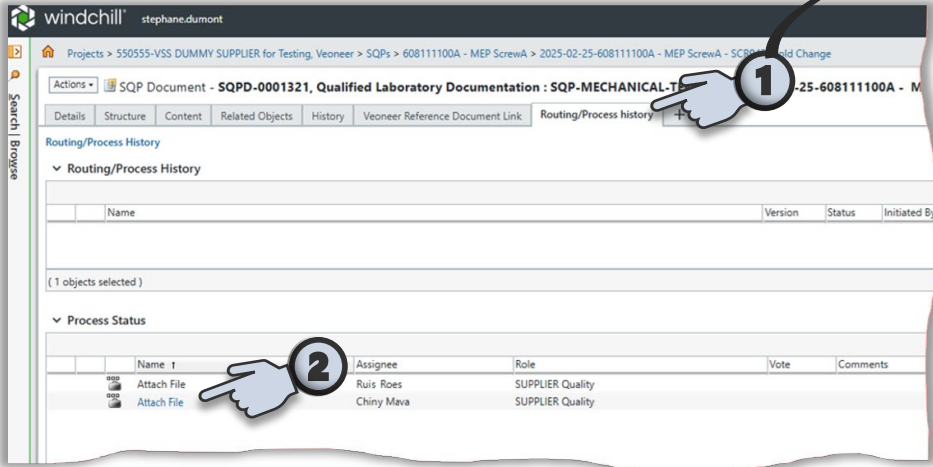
windchill stephane.dumont

Search | Browse

Projects > 550555-VSS DUMMY SUPPLIER for Testing, Veoneer > SQPs > 608111100A - MEP ScrewA > 2025-02-25-608111100A - MEP ScrewA - SC80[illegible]old Change

Actions ▾ SQP Document - SQPD-0001321, Qualified Laboratory Documentation : SQP-MECHANICAL-T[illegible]-25-608111100A - M

Details | Structure | Content | Related Objects | History | Veoneer Reference Document Link | Routing/Process history | +

Routing/Process History

Routing/Process History

| Name | Version | Status | Initiated By |
|---|---|---|---|

( 1 objects selected )

Process Status

| Name ↑ | Assignee | Role | Vote | Comments |
|---|---|---|---|---|
| Attach File | Ruis Roes | SUPPLIER Quality | | |
| Attach File | Chiny Mava | SUPPLIER Quality | | |

1

2